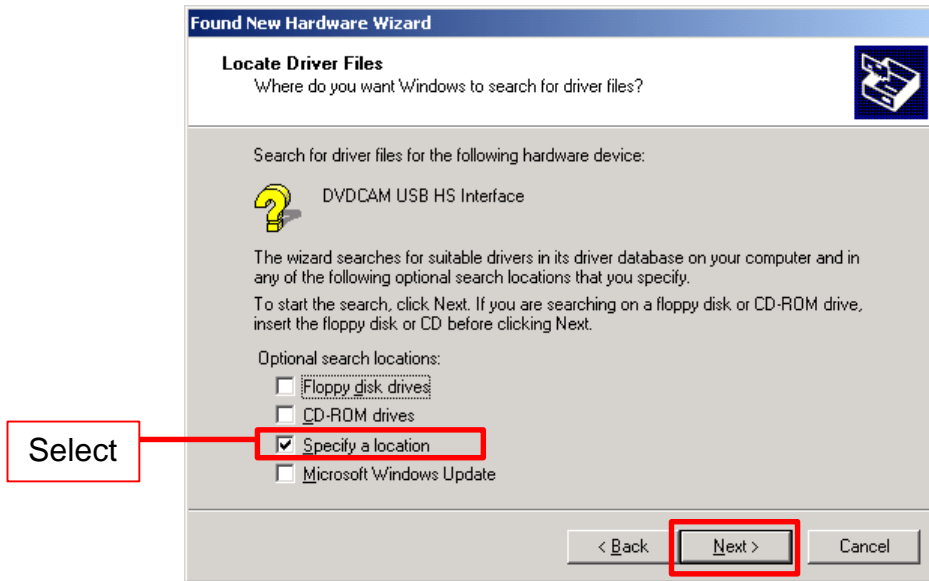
Found New Hardware Wizard

Locate Driver Files
Where do you want Windows to search for driver files?

Search for driver files for the following hardware device:

DVDCAM USB HS Interface

The wizard searches for suitable drivers in its driver database on your computer and in any of the following optional search locations that you specify.

To start the search, click Next. If you are searching on a floppy disk or CD-ROM drive, insert the floppy disk or CD before clicking Next.

Optional search locations:

Floppy disk drives

CD-ROM drives

Specify a location

Microsoft Windows Update

Select

< Back

Next >

Cancel